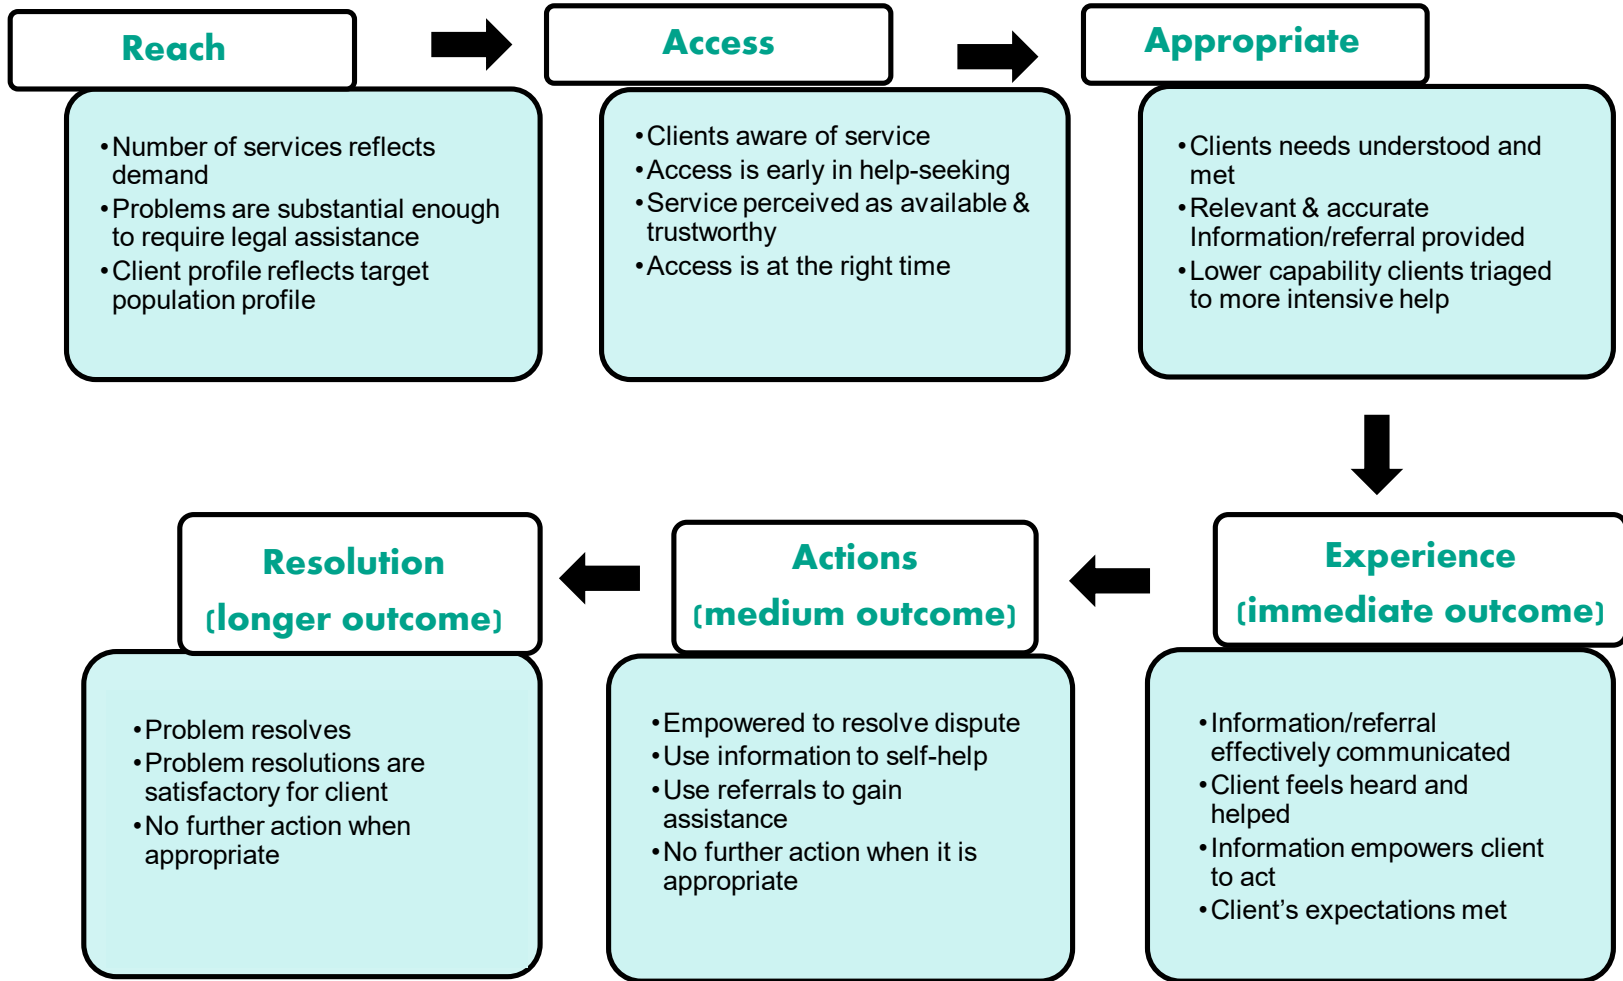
Reach

• Number of services reflects demand
• Problems are substantial enough to require legal assistance
• Client profile reflects target population profile

Access

• Clients aware of service
• Access is early in help-seeking
• Service perceived as available & trustworthy
• Access is at the right time

Appropriate

• Clients needs understood and met
• Relevant & accurate Information/referral provided
• Lower capability clients triaged to more intensive help

Experience
(immediate outcome)

• Information/referral effectively communicated
• Client feels heard and helped
• Information empowers client to act
• Client's expectations met

Actions
(medium outcome)

• Empowered to resolve dispute
• Use information to self-help
• Use referrals to gain assistance
• No further action when it is appropriate

Resolution
(longer outcome)

• Problem resolves
• Problem resolutions are satisfactory for client
• No further action when appropriate